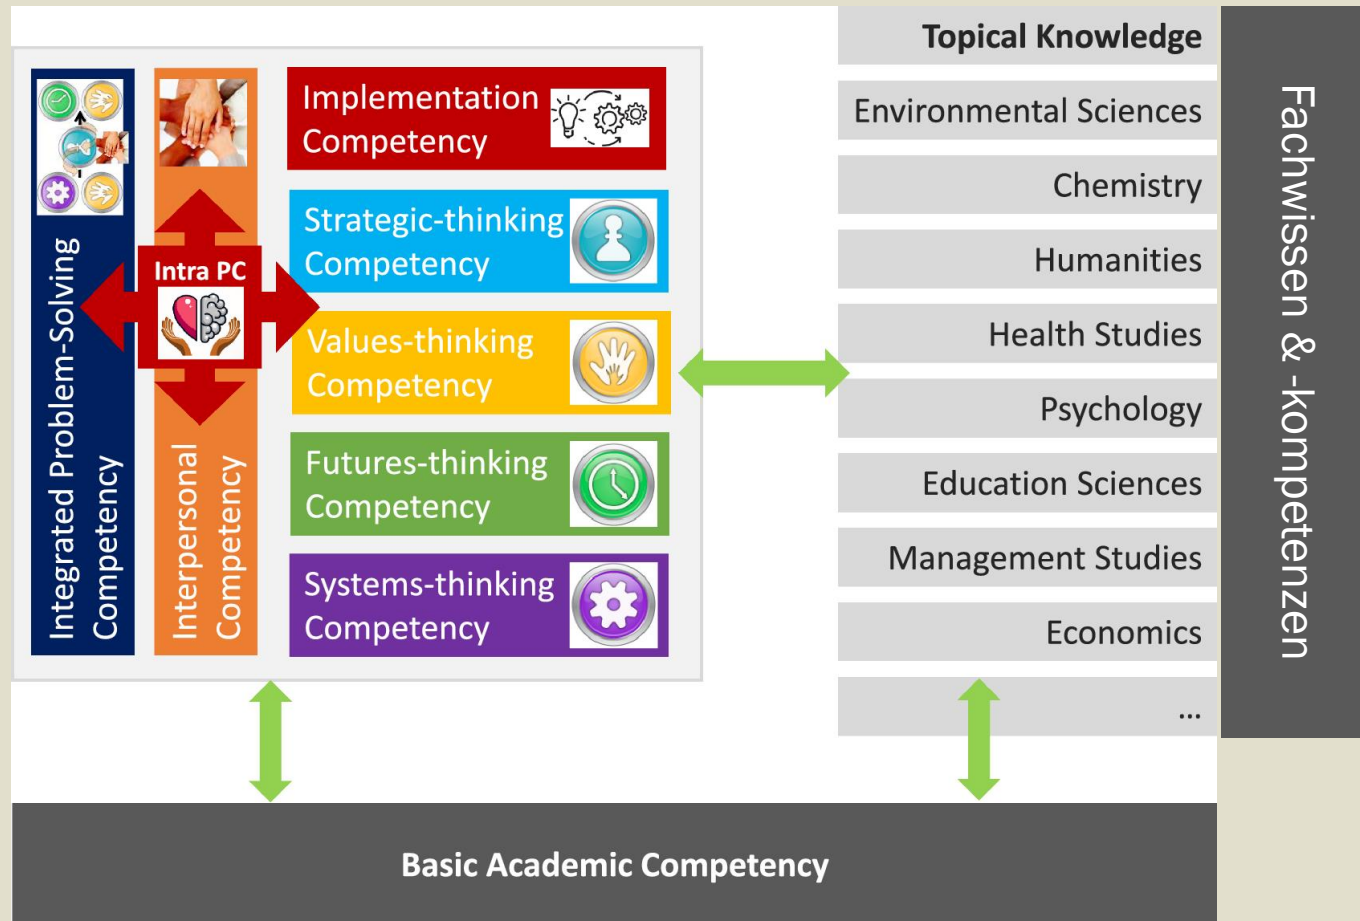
Integrated Problem-Solving Competency

Interpersonal Competency

Intra PC

Implementation Competency

Strategic-thinking Competency

Values-thinking Competency

Futures-thinking Competency

Systems-thinking Competency

Topical Knowledge

Environmental Sciences

Chemistry

Humanities

Health Studies

Psychology

Education Sciences

Management Studies

Economics

...

Fachwissen & -kompetenzen

Basic Academic Competency